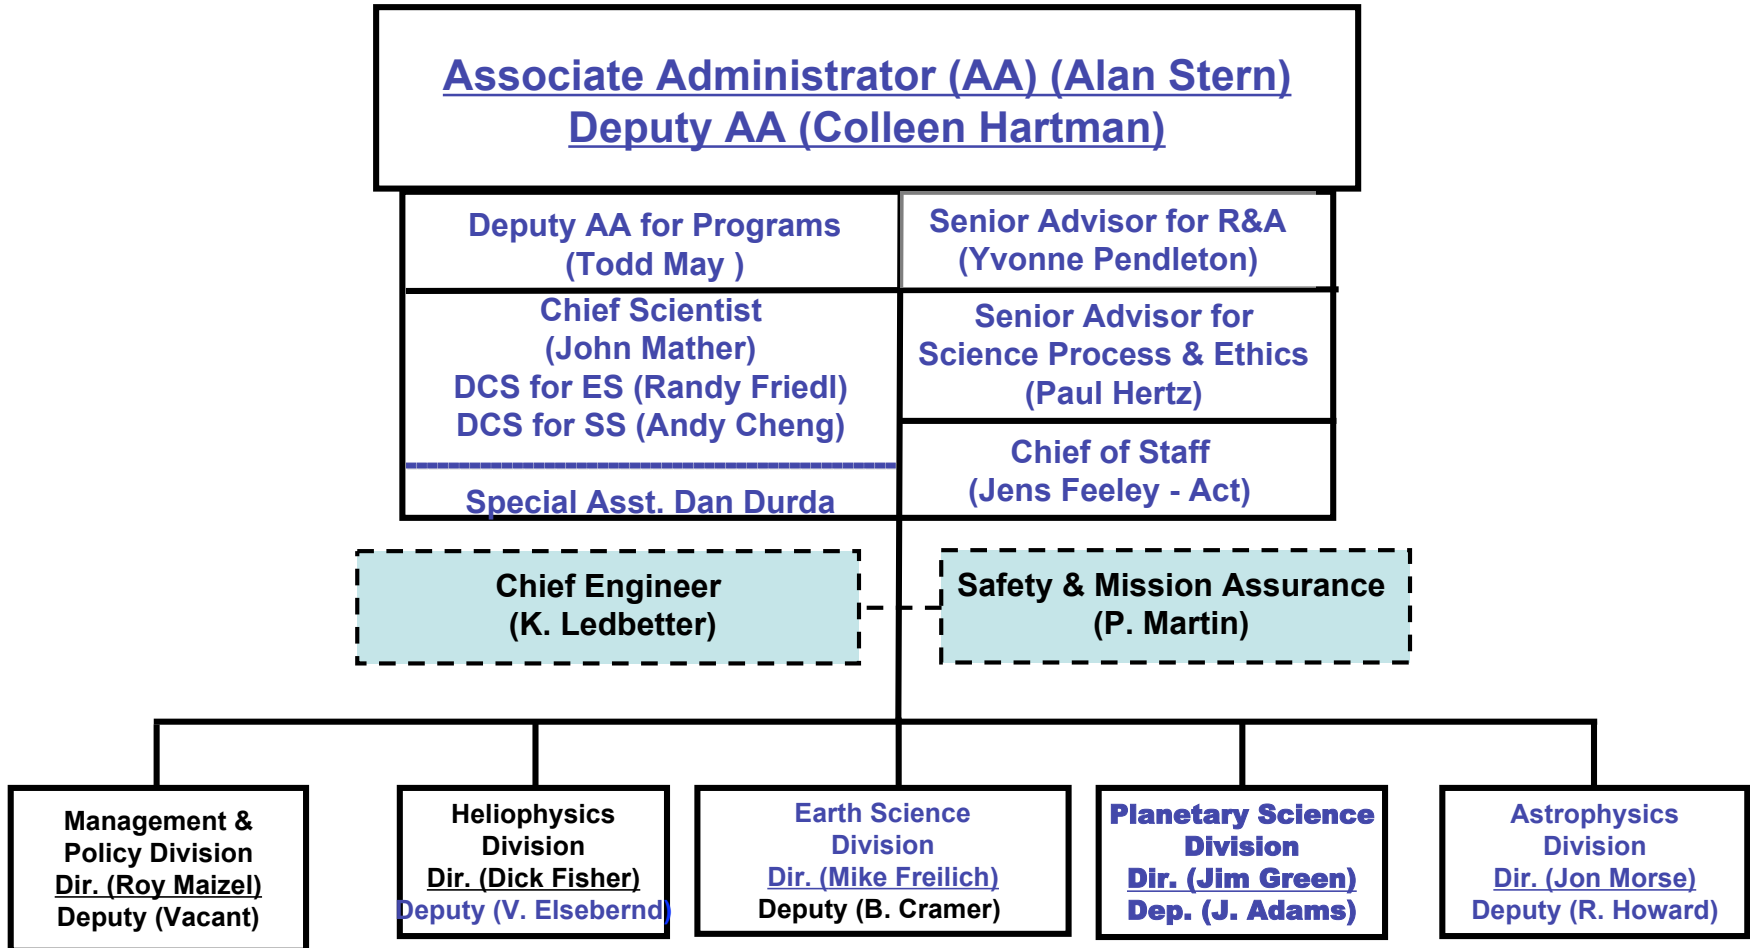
Associate Administrator (AA) (Alan Stern)
Deputy AA (Colleen Hartman)

Deputy AA for Programs (Todd May )

Senior Advisor for R&A (Yvonne Pendleton)

Chief Scientist (John Mather) DCS for ES (Randy Friedl) DCS for SS (Andy Cheng)

Special Asst. Dan Durda

Senior Advisor for Science Process & Ethics (Paul Hertz)

Chief of Staff (Jens Feeley - Act)

Chief Engineer (K. Ledbetter)

Safety & Mission Assurance (P. Martin)

Management & Policy Division Dir. (Roy Maizel) Deputy (Vacant)

Heliophysics Division Dir. (Dick Fisher) Deputy (V. Elsebernd)

Earth Science Division Dir. (Mike Freilich) Deputy (B. Cramer)

Planetary Science Division Dir. (Jim Green) Dep. (J. Adams)

Astrophysics Division Dir. (Jon Morse) Deputy (R. Howard)